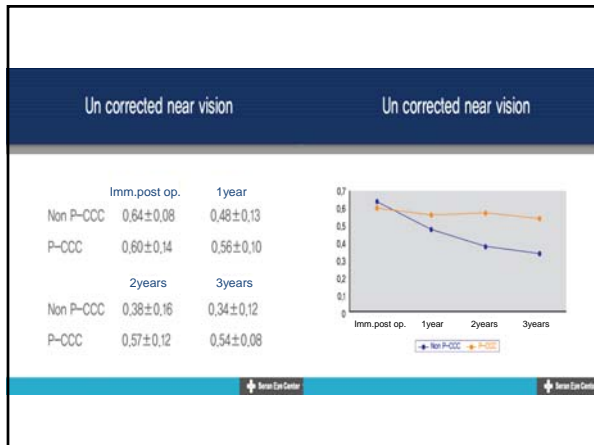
Un corrected near vision

| | Imm.post op. | 1year |
|---|---|---|
| Non P–CCC | 0,64±0,08 | 0,48±0,13 |
| P–CCC | 0,60±0,14 | 0,56±0,10 |

| | 2years | 3years |
|---|---|---|
| Non P–CCC | 0,38±0,16 | 0,34±0,12 |
| P–CCC | 0,57±0,12 | 0,54±0,08 |

Seran Eye Center

Un corrected near vision

0,7
0,6
0,5
0,4
0,3
0,2
0,1
0

Imm.post op. 1year 2years 3years

Non P–CCC P–CCC

Seran Eye Center